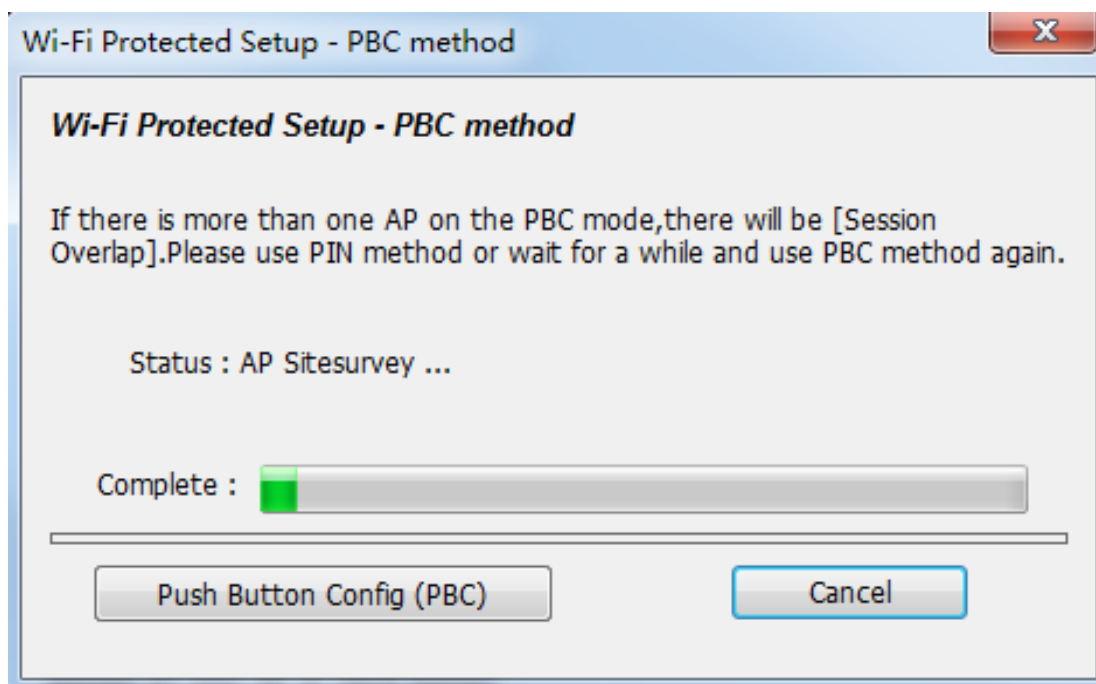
Wi-Fi Protected Setup - PBC method

Wi-Fi Protected Setup - PBC method

If there is more than one AP on the PBC mode,there will be [Session Overlap].Please use PIN method or wait for a while and use PBC method again.

Status : AP Sitesurvey ...

Complete :

Push Button Config (PBC)

Cancel